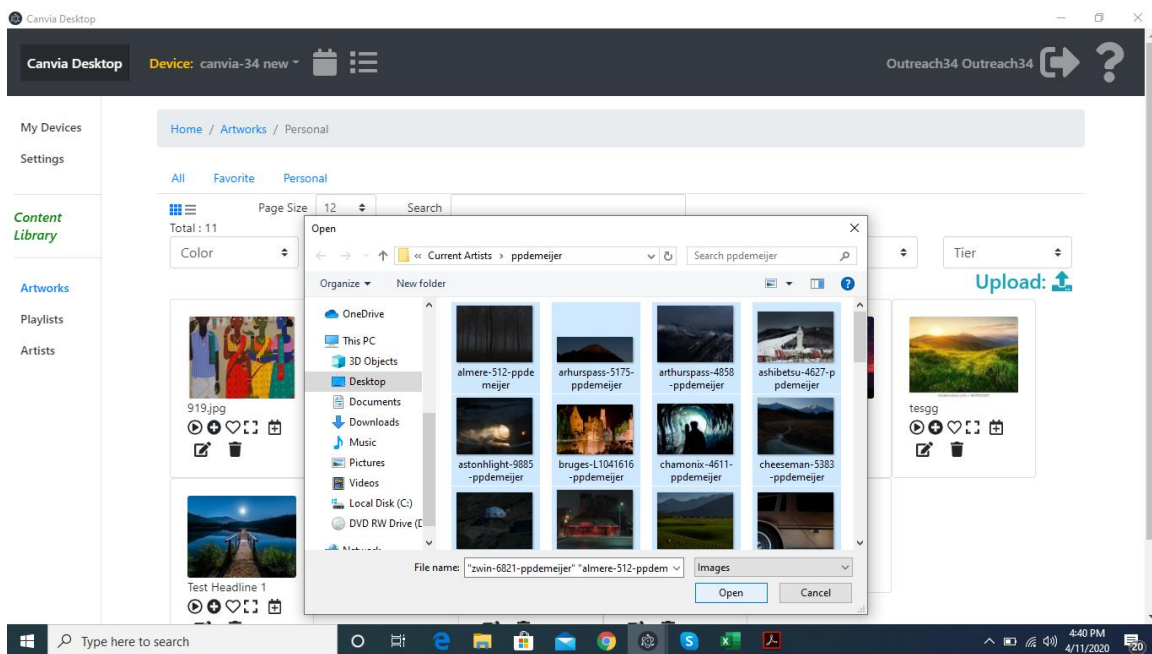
Canvia Desktop

Canvia Desktop    Device: canvia-34 new

Outreach34 Outreach34

My Devices
Settings

Content Library

Artworks
Playlists
Artists

Home / Artworks / Personal

All    Favorite    Personal

Page Size 12    Search
Total : 11

Color    Tier

Upload:

919.jpg

tesgg

Test Headline 1

Open

« Current Artists › ppdemeijer    Search ppdemeijer

Organize ▾    New folder

OneDrive
This PC
3D Objects
Desktop
Documents
Downloads
Music
Pictures
Videos
Local Disk (C:)
DVD RW Drive (D
Network

almere-512-ppdemeijer
arhurspass-5175-ppdemeijer
arthurspass-4858-ppdemeijer
ashibetsu-4627-ppdemeijer
astonhlight-9885-ppdemeijer
bruges-L1041616-ppdemeijer
chamonix-4611-ppdemeijer
cheeseman-5383-ppdemeijer

File name: "zwin-6821-ppdemeijer" "almere-512-ppdem    Images

Open    Cancel

Type here to search

4:40 PM
4/11/2020
20